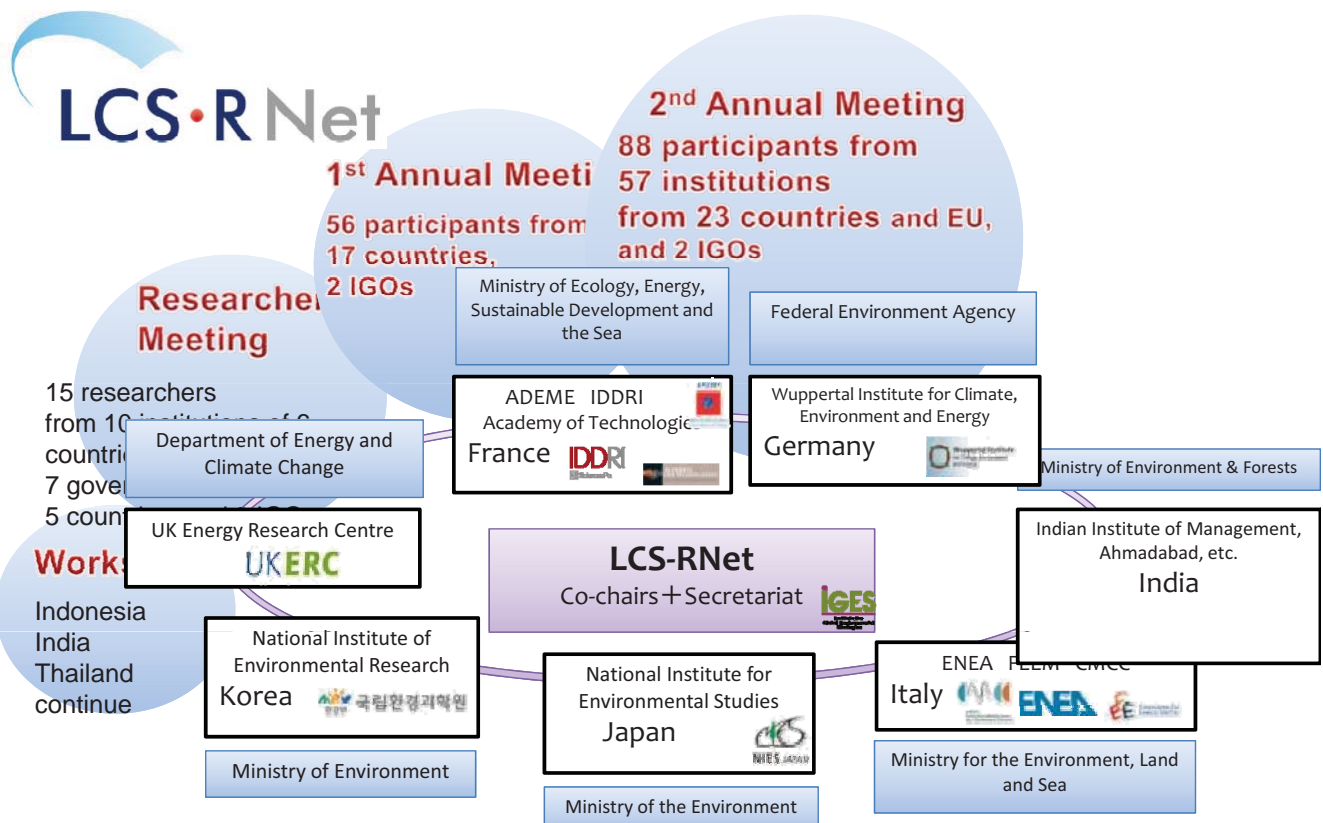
LCS·RNet

2nd Annual Meeting
88 participants from
57 institutions
from 23 countries and EU,
and 2 IGOs

1st Annual Meeti
56 participants from
17 countries,
2 IGOs

Researcher
Meeting

15 researchers
from 10 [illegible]
countri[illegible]
7 gove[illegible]
5 coun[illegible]

Works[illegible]
Indonesia
India
Thailand
continue

Ministry of Ecology, Energy, Sustainable Development and the Sea

Federal Environment Agency

ADEME IDDRI
Academy of Technologie
France
IDDRI

Wuppertal Institute for Climate, Environment and Energy
Germany

Department of Energy and Climate Change

Ministry of Environment & Forests

UK Energy Research Centre
UKERC

LCS-RNet
Co-chairs＋Secretariat
IGES

Indian Institute of Management, Ahmadabad, etc.
India

National Institute of Environmental Research
Korea
국립환경과학원

National Institute for Environmental Studies
Japan
NIES

ENEA FEEM CMCC
Italy
ENEA

Ministry of Environment

Ministry for the Environment, Land and Sea

Ministry of the Environment